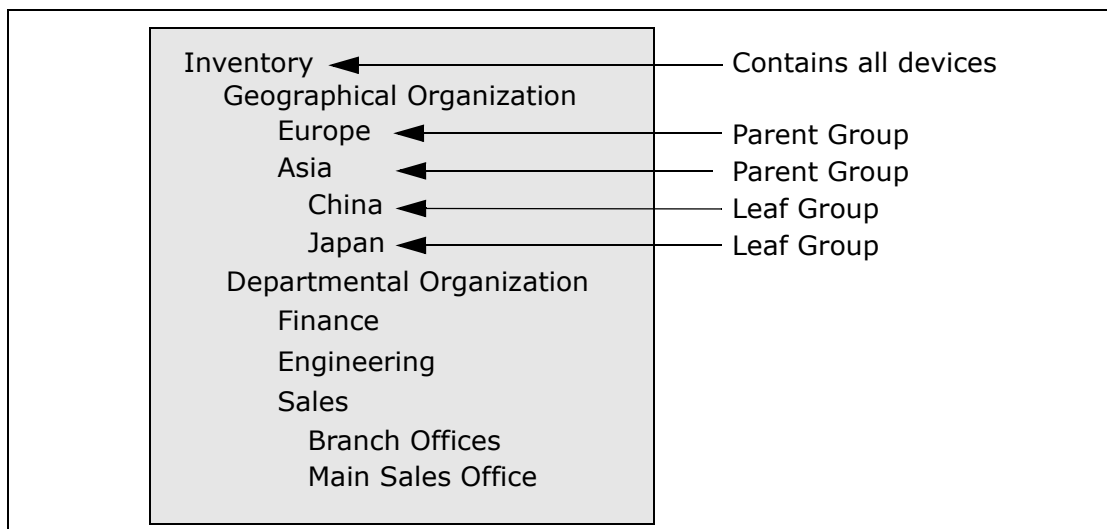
Inventory
Geographical Organization
Europe
Asia
China
Japan
Departmental Organization
Finance
Engineering
Sales
Branch Offices
Main Sales Office

Contains all devices
Parent Group
Parent Group
Leaf Group
Leaf Group